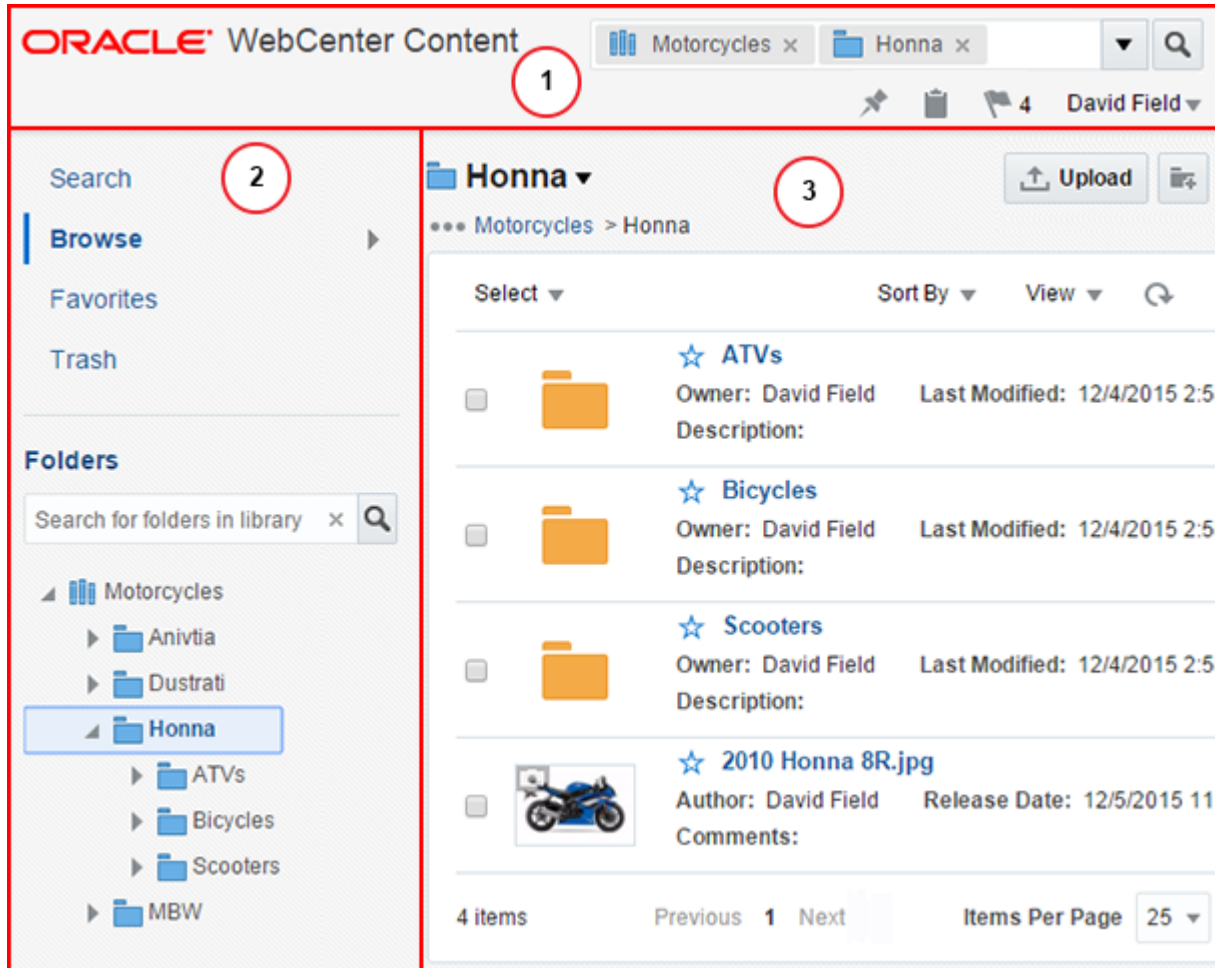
ORACLE WebCenter Content

Motorcycles × Honna ×

1

4 David Field

Search

2

Browse

Favorites

Trash

Folders

Search for folders in library ×

Motorcycles

Anivtia

Dustrati

Honna

ATVs

Bicycles

Scooters

MBW

Honna

3

Upload

••• Motorcycles > Honna

Select

Sort By

View

ATVs
Owner: David Field Last Modified: 12/4/2015 2:5
Description:

Bicycles
Owner: David Field Last Modified: 12/4/2015 2:5
Description:

Scooters
Owner: David Field Last Modified: 12/4/2015 2:5
Description:

2010 Honna 8R.jpg
Author: David Field Release Date: 12/5/2015 11
Comments:

4 items Previous 1 Next Items Per Page 25